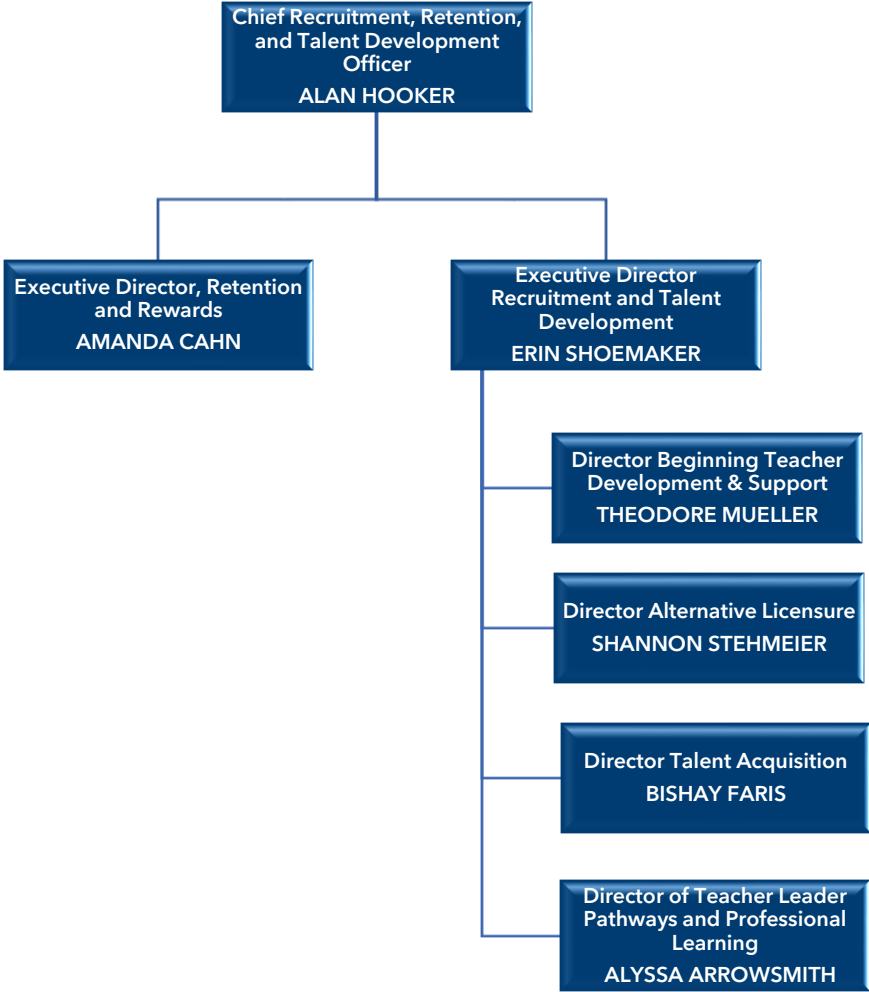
Chief Recruitment, Retention, and Talent Development Officer
ALAN HOOKER

Executive Director, Retention and Rewards
AMANDA CAHN

Executive Director Recruitment and Talent Development
ERIN SHOEMAKER

Director Beginning Teacher Development & Support
THEODORE MUELLER

Director Alternative Licensure
SHANNON STEHMEIER

Director Talent Acquisition
BISHAY FARIS

Director of Teacher Leader Pathways and Professional Learning
ALYSSA ARROWSMITH